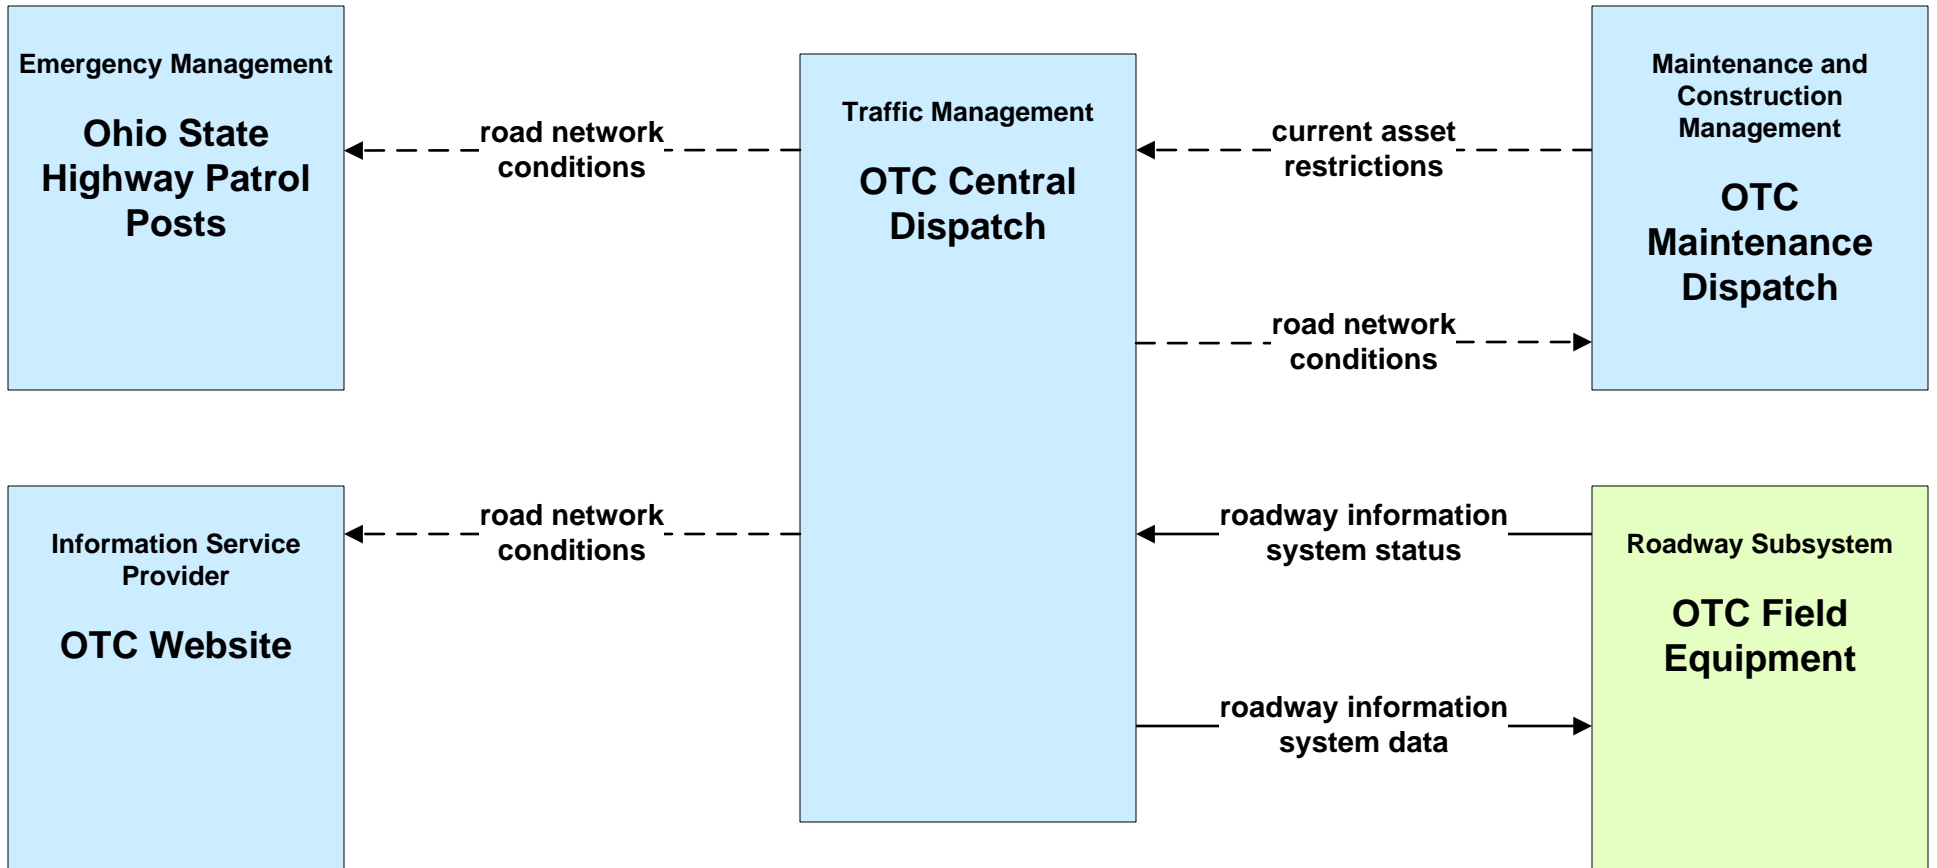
Emergency Management

Ohio State Highway Patrol Posts

road network conditions

Traffic Management

OTC Central Dispatch

current asset restrictions

Maintenance and Construction Management

OTC Maintenance Dispatch

road network conditions

Information Service Provider

OTC Website

road network conditions

roadway information system status

Roadway Subsystem

OTC Field Equipment

roadway information system data